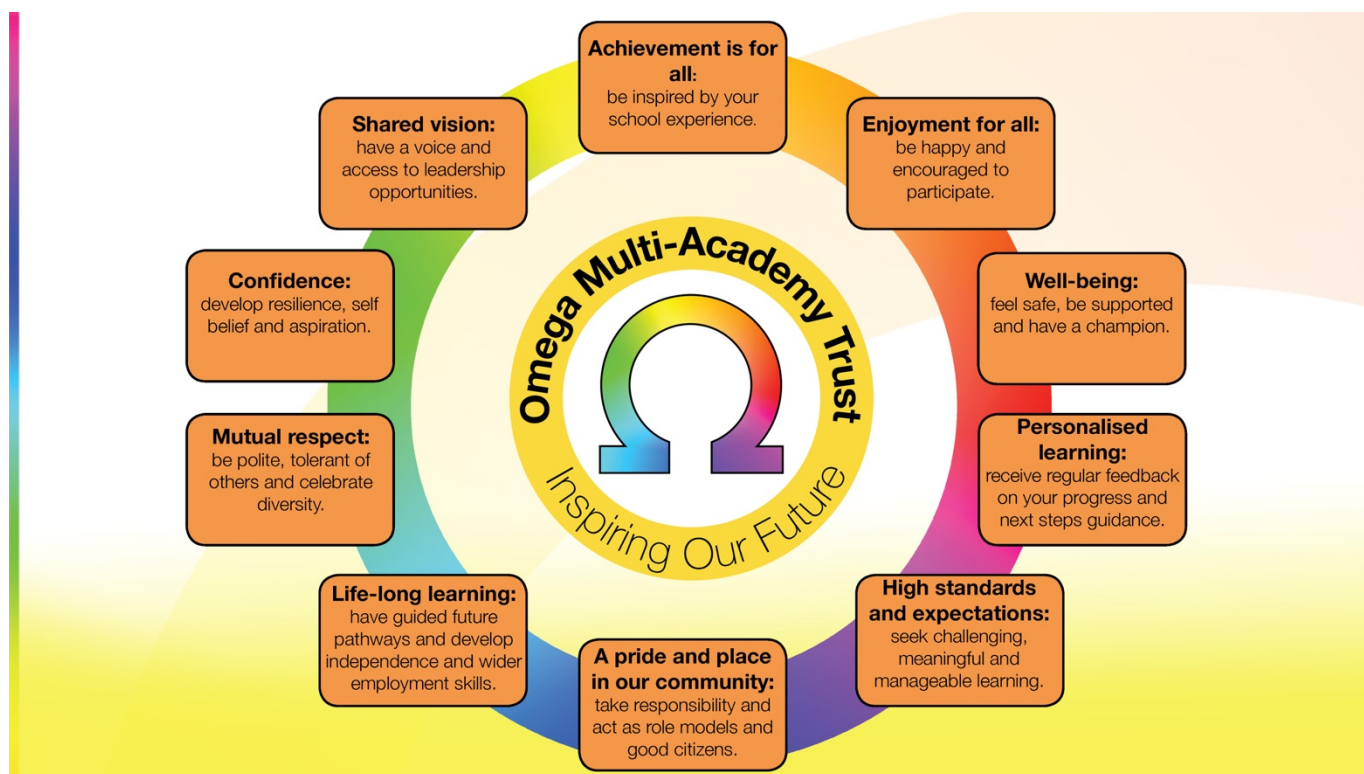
Achievement is for all:
be inspired by your school experience.

Enjoyment for all:
be happy and encouraged to participate.

Well-being:
feel safe, be supported and have a champion.

Personalised learning:
receive regular feedback on your progress and next steps guidance.

High standards and expectations:
seek challenging, meaningful and manageable learning.

A pride and place in our community:
take responsibility and act as role models and good citizens.

Life-long learning:
have guided future pathways and develop independence and wider employment skills.

Mutual respect:
be polite, tolerant of others and celebrate diversity.

Confidence:
develop resilience, self belief and aspiration.

Shared vision:
have a voice and access to leadership opportunities.

Omega Multi-Academy Trust

Inspiring Our Future